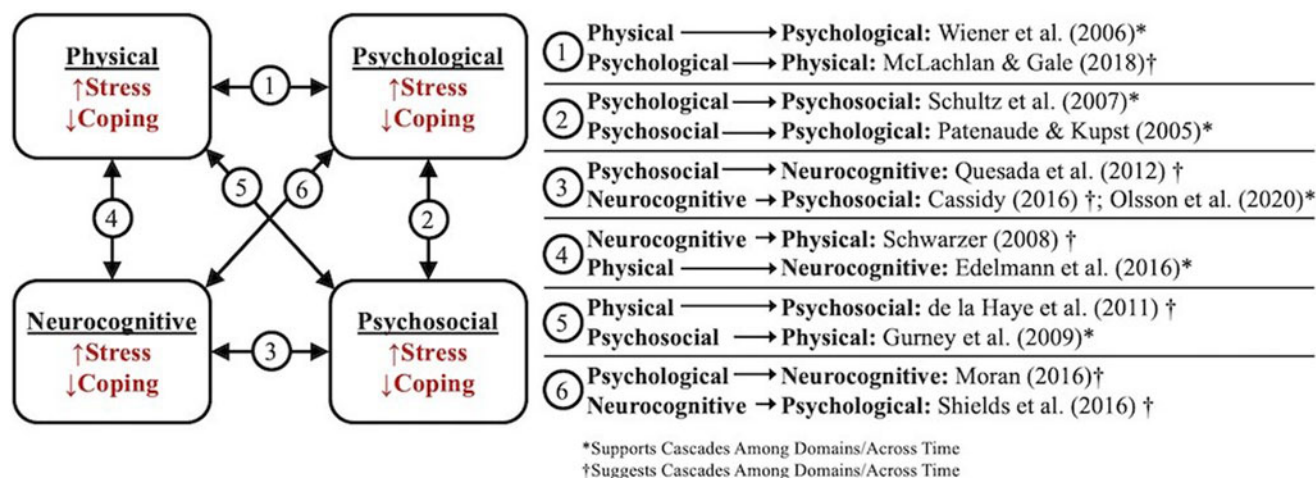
Physical
↑Stress
↓Coping

Psychological
↑Stress
↓Coping

Neurocognitive
↑Stress
↓Coping

Psychosocial
↑Stress
↓Coping

1
2
3
4
5
6

1 Physical → Psychological: Wiener et al. (2006)*
Psychological → Physical: McLachlan & Gale (2018)†

2 Psychological → Psychosocial: Schultz et al. (2007)*
Psychosocial → Psychological: Patenaude & Kupst (2005)*

3 Psychosocial → Neurocognitive: Quesada et al. (2012) †
Neurocognitive → Psychosocial: Cassidy (2016) †; Olsson et al. (2020)*

4 Neurocognitive → Physical: Schwarzer (2008) †
Physical → Neurocognitive: Edelmann et al. (2016)*

5 Physical → Psychosocial: de la Haye et al. (2011) †
Psychosocial → Physical: Gurney et al. (2009)*

6 Psychological → Neurocognitive: Moran (2016)†
Neurocognitive → Psychological: Shields et al. (2016) †

*Supports Cascades Among Domains/Across Time
†Suggests Cascades Among Domains/Across Time